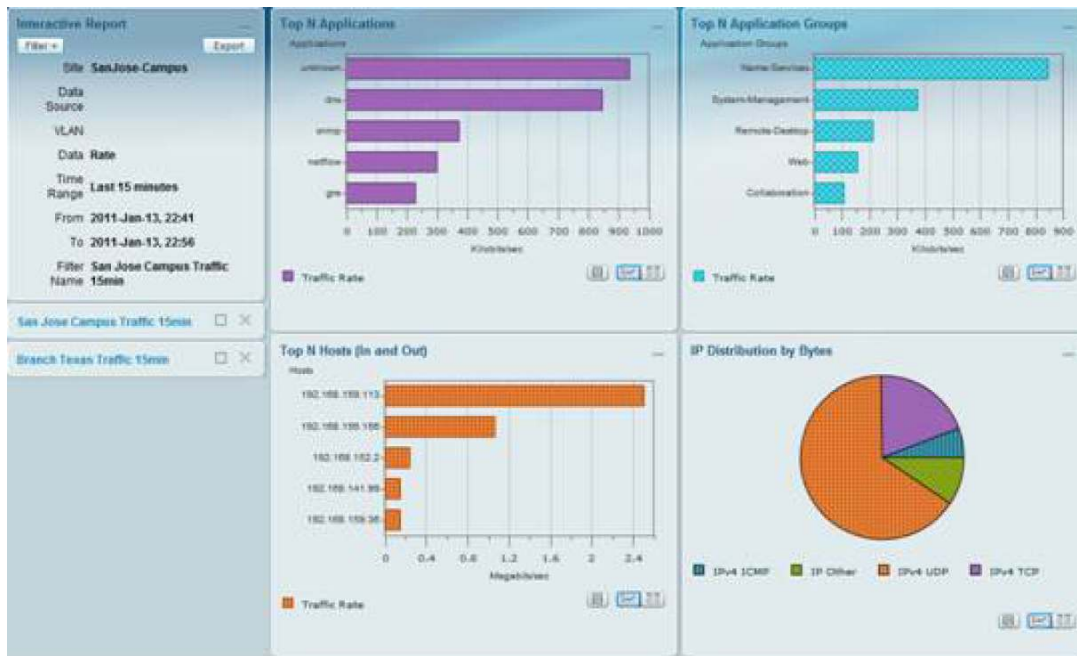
Interactive Report

Filter ▾ Export

Site SanJose-Campus

Data Source

VLAN

Data Rate

Time Range Last 15 minutes

From 2011-Jan-13, 22:41

To 2011-Jan-13, 22:56

Filter Name San Jose Campus Traffic 15min

San Jose Campus Traffic 15min

Branch Texas Traffic 15min

Top N Applications

Applications

unknown

dns

snmp

netflow

gre

0 100 200 300 400 500 600 700 800 900 1000

Kilobits/sec

Traffic Rate

Top N Application Groups

Application Groups

Name-Services

System-Management

Remote-Desktop

Web

Collaboration

0 100 200 300 400 500 600 700 800 900

Kilobits/sec

Traffic Rate

Top N Hosts (In and Out)

Hosts

192.168.159.113

192.168.155.166

192.168.152.2

192.168.141.99

192.168.159.36

0 0.4 0.8 1.2 1.6 2 2.4

Megabits/sec

Traffic Rate

IP Distribution by Bytes

IPv4 ICMP IP Other IPv4 UDP IPv4 TCP